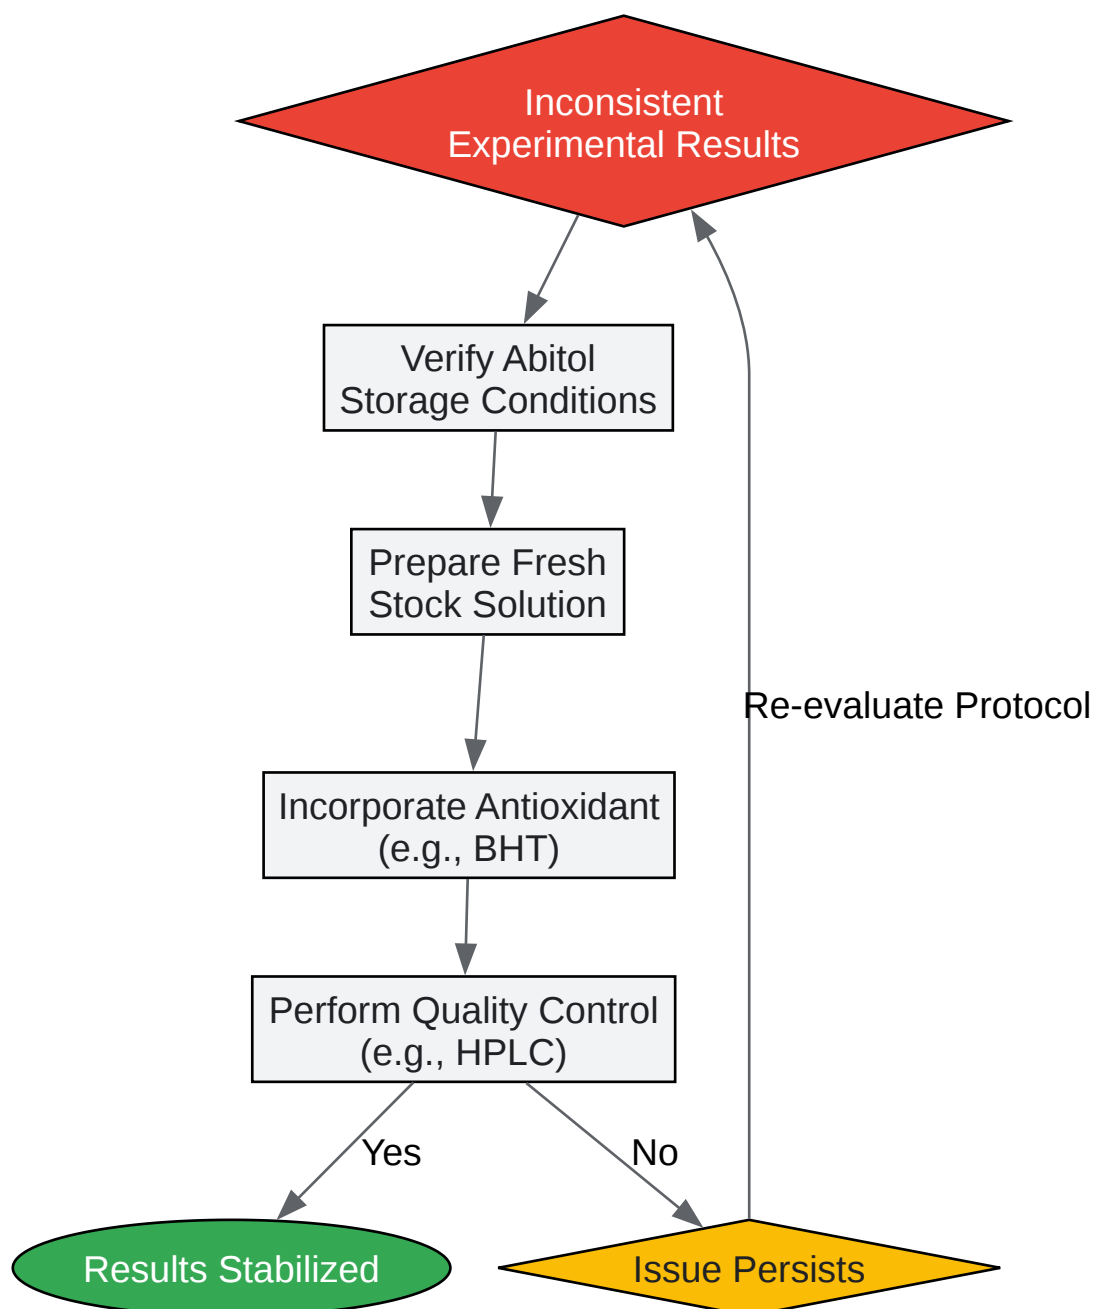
Inconsistent Experimental Results

Verify Abitol Storage Conditions

Prepare Fresh Stock Solution

Re-evaluate Protocol

Incorporate Antioxidant (e.g., BHT)

Perform Quality Control (e.g., HPLC)

Yes

No

Results Stabilized

Issue Persists